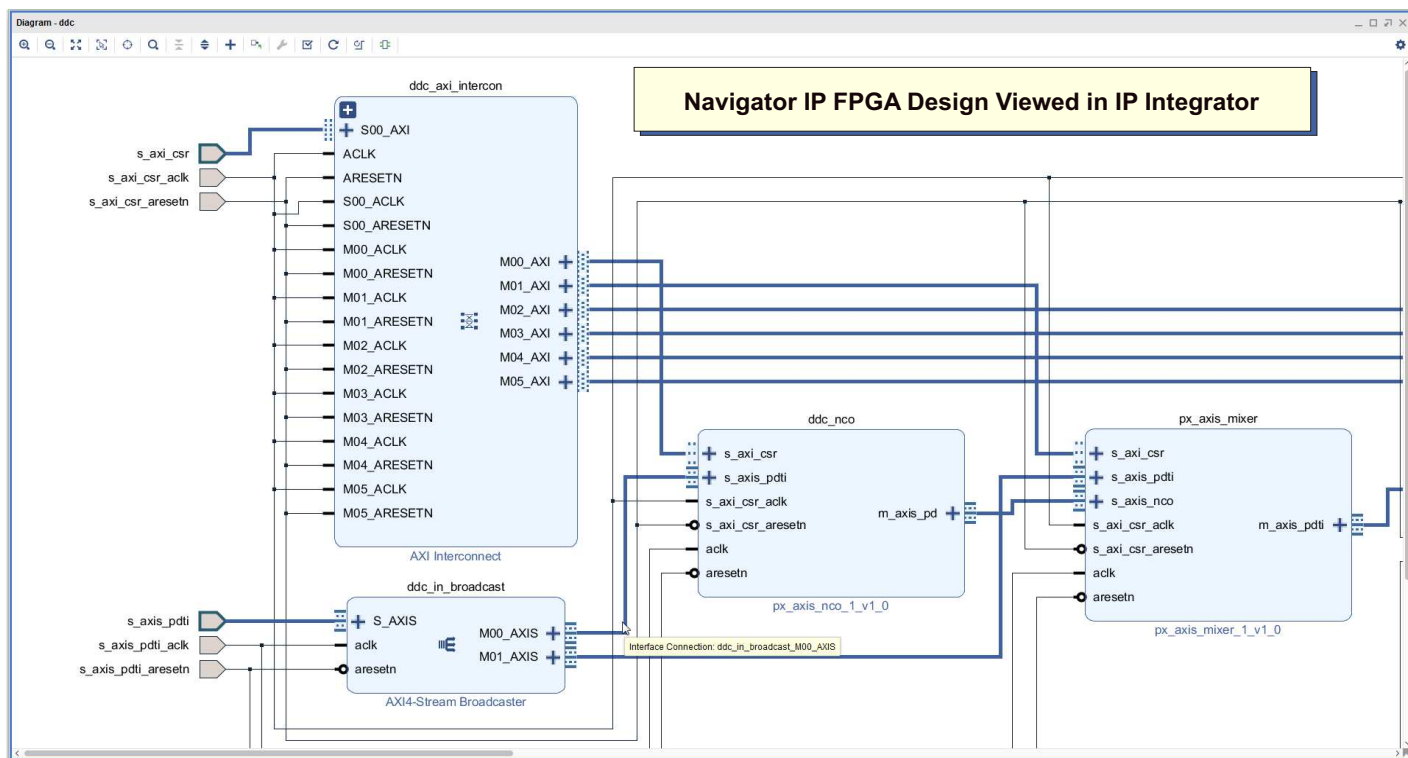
Diagram - ddc

Navigator IP FPGA Design Viewed in IP Integrator

ddc_axi_intercon

S00_AXI
ACLK
ARESETN
S00_ACLK
S00_ARESETN
M00_ACLK
M00_ARESETN
M01_ACLK
M01_ARESETN
M02_ACLK
M02_ARESETN
M03_ACLK
M03_ARESETN
M04_ACLK
M04_ARESETN
M05_ACLK
M05_ARESETN

M00_AXI
M01_AXI
M02_AXI
M03_AXI
M04_AXI
M05_AXI

AXI Interconnect

s_axi_csr
s_axi_csr_aclk
s_axi_csr_aresetn

ddc_nco

s_axi_csr
s_axis_pdti
s_axi_csr_aclk
s_axi_csr_aresetn
aclk
aresetn
m_axis_pd

px_axis_nco_1_v1_0

px_axis_mixer

s_axi_csr
s_axis_pdti
s_axis_nco
s_axi_csr_aclk
s_axi_csr_aresetn
aclk
aresetn
m_axis_pdti

px_axis_mixer_1_v1_0

ddc_in_broadcast

S_AXIS
aclk
aresetn
M00_AXIS
M01_AXIS

AXI4-Stream Broadcaster

s_axis_pdti
s_axis_pdti_aclk
s_axis_pdti_aresetn

Interface Connection: ddc_in_broadcast_M00_AXIS